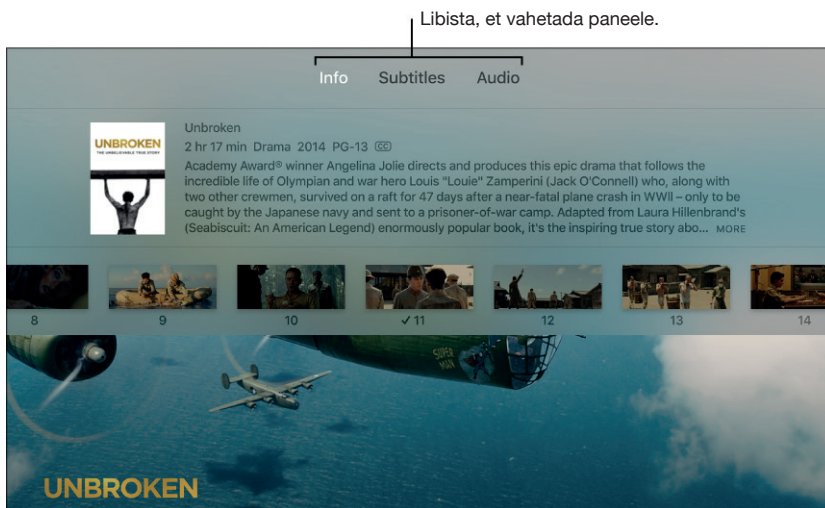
Libista, et vahetada paneele.

Info Subtitles Audio

UNBROKEN
THE UNBELIEVABLE TRUE STORY

Unbroken
2 hr 17 min Drama 2014 PG-13 CC
Academy Award® winner Angelina Jolie directs and produces this epic drama that follows the incredible life of Olympian and war hero Louis "Louie" Zamperini (Jack O'Connell) who, along with two other crewmen, survived on a raft for 47 days after a near-fatal plane crash in WWII – only to be caught by the Japanese navy and sent to a prisoner-of-war camp. Adapted from Laura Hillenbrand's (Seabiscuit: An American Legend) enormously popular book, it's the inspiring true story abo... MORE

8 9 10 ✓11 12 13 14

UNBROKEN